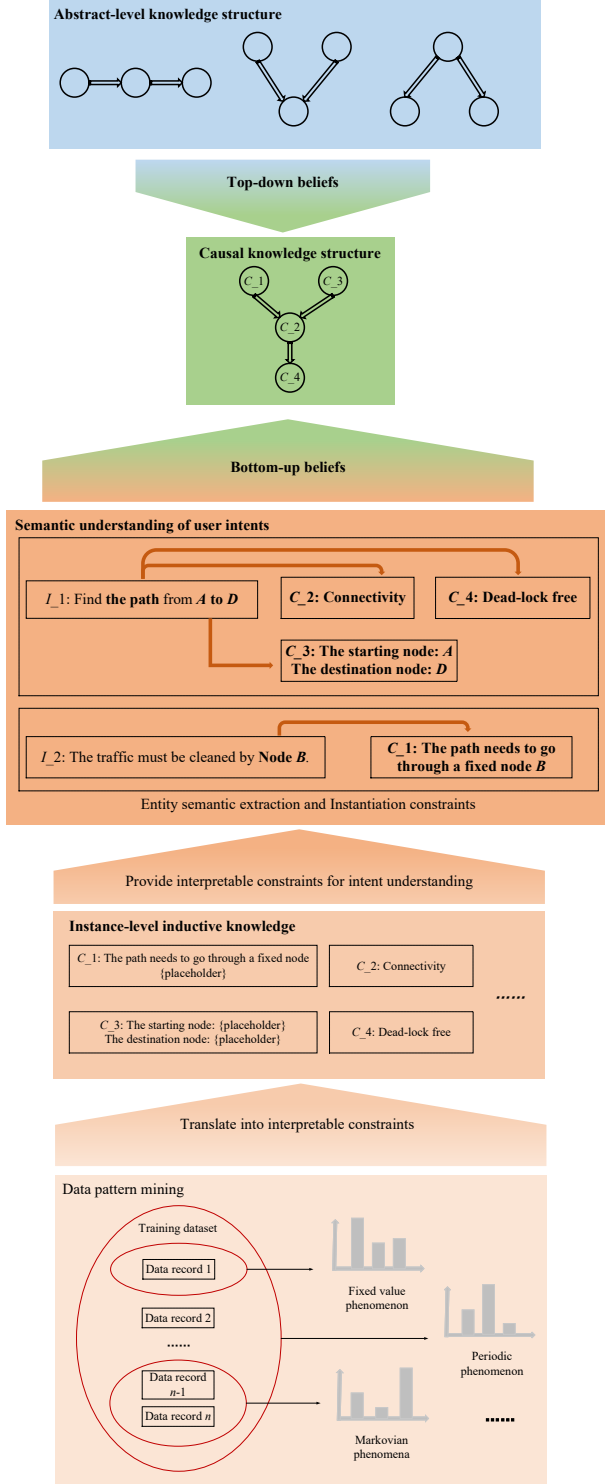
Abstract-level knowledge structure

Top-down beliefs

Causal knowledge structure

$C\_1$

$C\_3$

$C\_2$

$C\_4$

Bottom-up beliefs

Semantic understanding of user intents

$I\_1$: Find **the path** from ***A* to *D***

**$C\_2$: Connectivity**

**$C\_4$: Dead-lock free**

**$C\_3$: The starting node: *A***
**The destination node: *D***

$I\_2$: The traffic must be cleaned by **Node *B***.

**$C\_1$: The path needs to go through a fixed node *B***

Entity semantic extraction and Instantiation constraints

Provide interpretable constraints for intent understanding

Instance-level inductive knowledge

$C\_1$: The path needs to go through a fixed node {placeholder}

$C\_2$: Connectivity

......

$C\_3$: The starting node: {placeholder}
The destination node: {placeholder}

$C\_4$: Dead-lock free

Translate into interpretable constraints

Data pattern mining

Training dataset

Data record 1

Data record 2

......

Data record $n$-1

Data record $n$

Fixed value phenomenon

Periodic phenomenon

Markovian phenomena

......